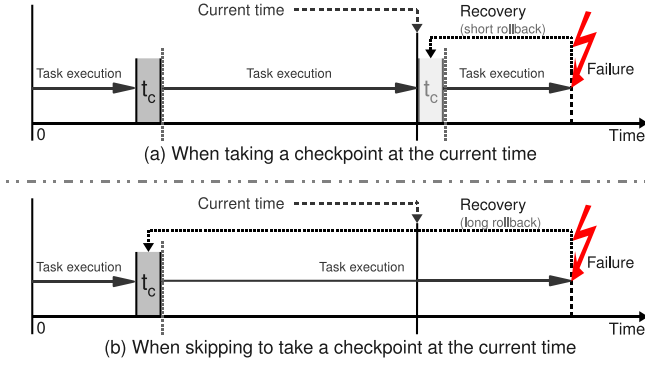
Current time

Recovery
(short rollback)

Task execution

$t_c$

Task execution

$t_c$

Task execution

Failure

0

Time

(a) When taking a checkpoint at the current time

Current time

Recovery
(long rollback)

Task execution

$t_c$

Task execution

Failure

0

Time

(b) When skipping to take a checkpoint at the current time